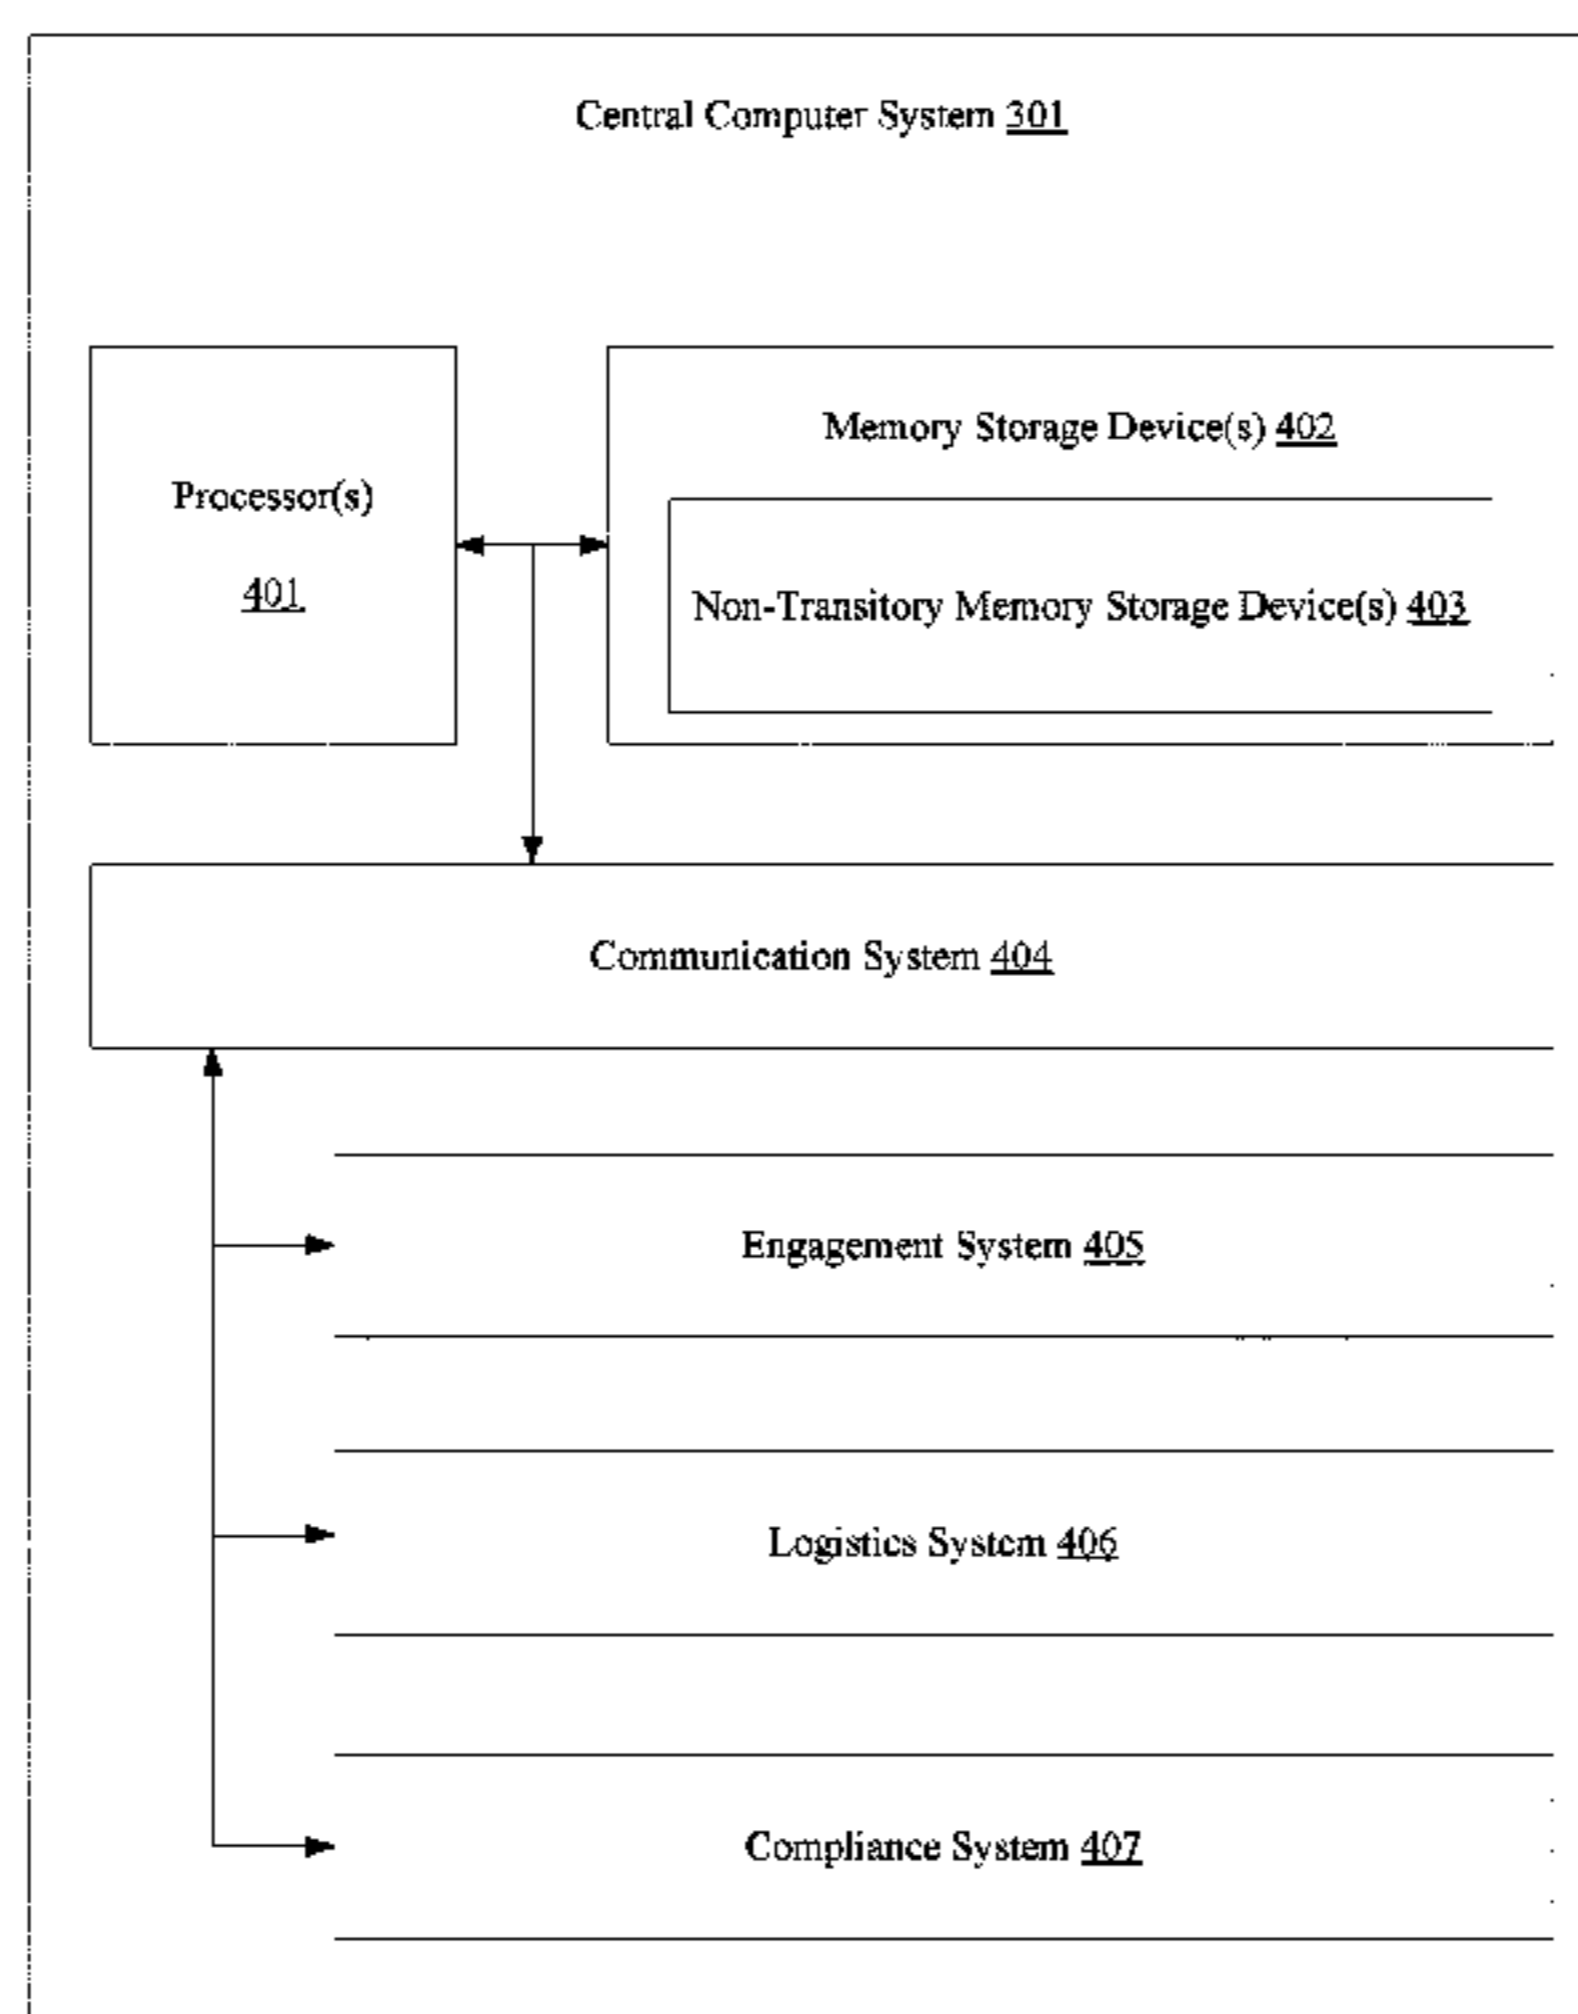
Central Computer System 301

Processor(s)

401

Memory Storage Device(s) 402

Non-Transitory Memory Storage Device(s) 403

Communication System 404

Engagement System 405

Logistics System 406

Compliance System 407